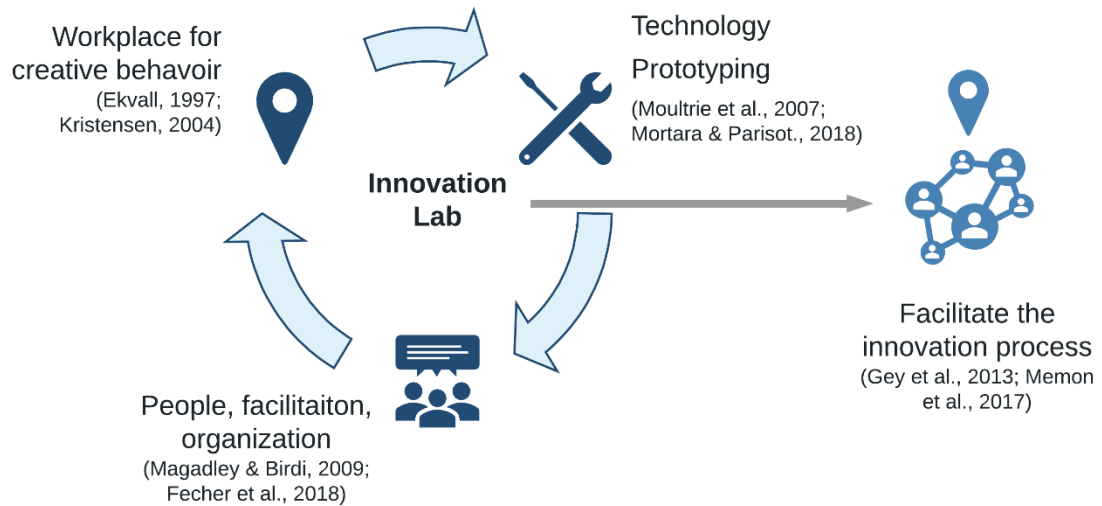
Workplace for creative behavoir
(Ekvall, 1997; Kristensen, 2004)

Technology Prototyping
(Moultrie et al., 2007; Mortara & Parisot., 2018)

Innovation Lab

Facilitate the innovation process
(Gey et al., 2013; Memon et al., 2017)

People, facilitaiton, organization
(Magadley & Birdi, 2009; Fecher et al., 2018)